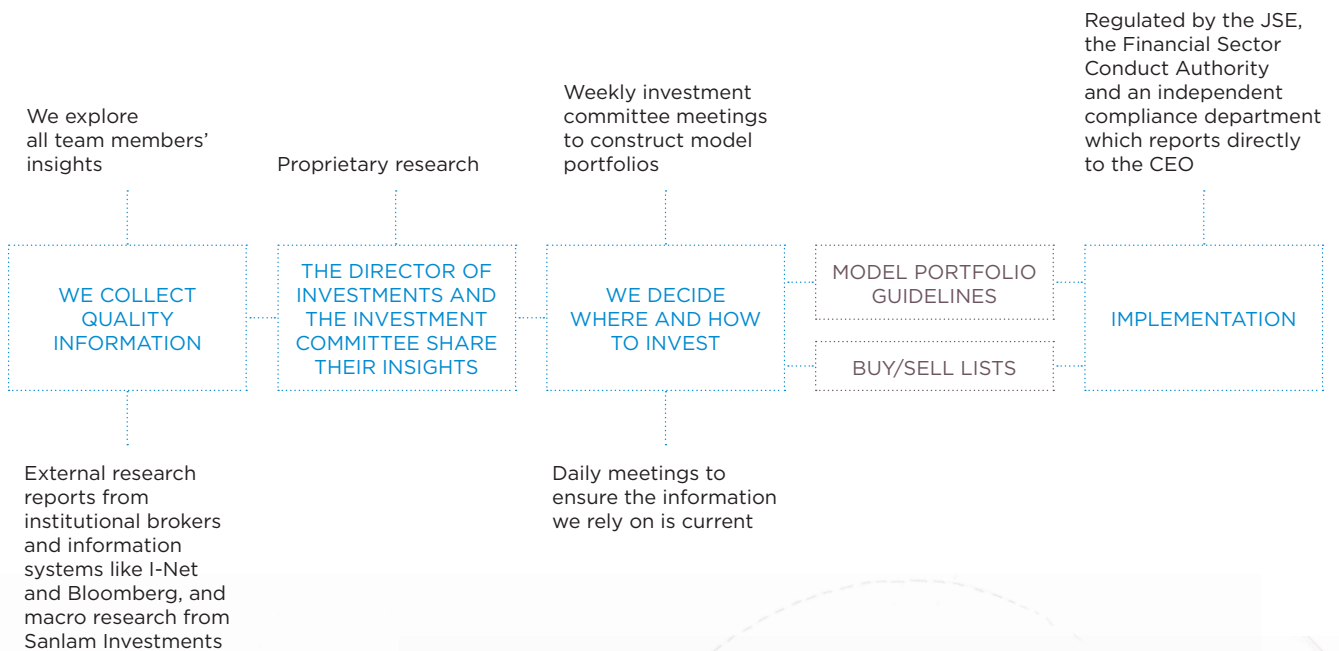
We explore all team members' insights

WE COLLECT QUALITY INFORMATION

External research reports from institutional brokers and information systems like I-Net and Bloomberg, and macro research from Sanlam Investments

Proprietary research

THE DIRECTOR OF INVESTMENTS AND THE INVESTMENT COMMITTEE SHARE THEIR INSIGHTS

Weekly investment committee meetings to construct model portfolios

WE DECIDE WHERE AND HOW TO INVEST

Daily meetings to ensure the information we rely on is current

MODEL PORTFOLIO GUIDELINES

BUY/SELL LISTS

Regulated by the JSE, the Financial Sector Conduct Authority and an independent compliance department which reports directly to the CEO

IMPLEMENTATION